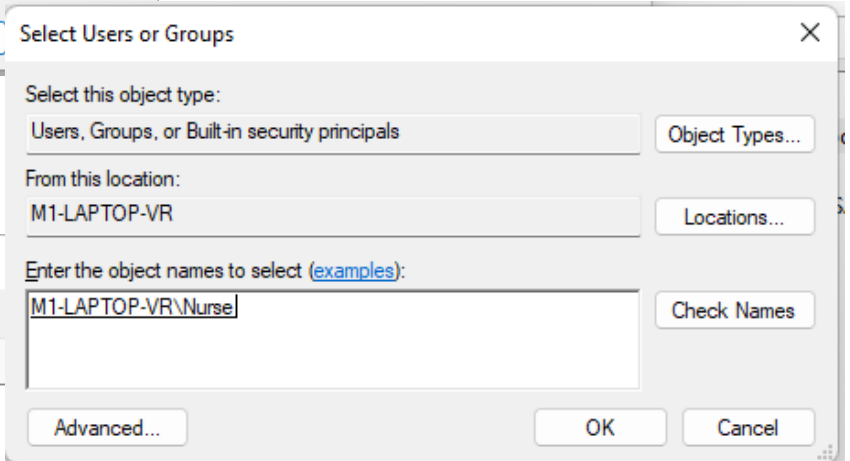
Select Users or Groups

Select this object type:

Users, Groups, or Built-in security principals

Object Types...

From this location:

M1-LAPTOP-VR

Locations...

Enter the object names to select (examples):

M1-LAPTOP-VR\Nurse

Check Names

Advanced...

OK

Cancel